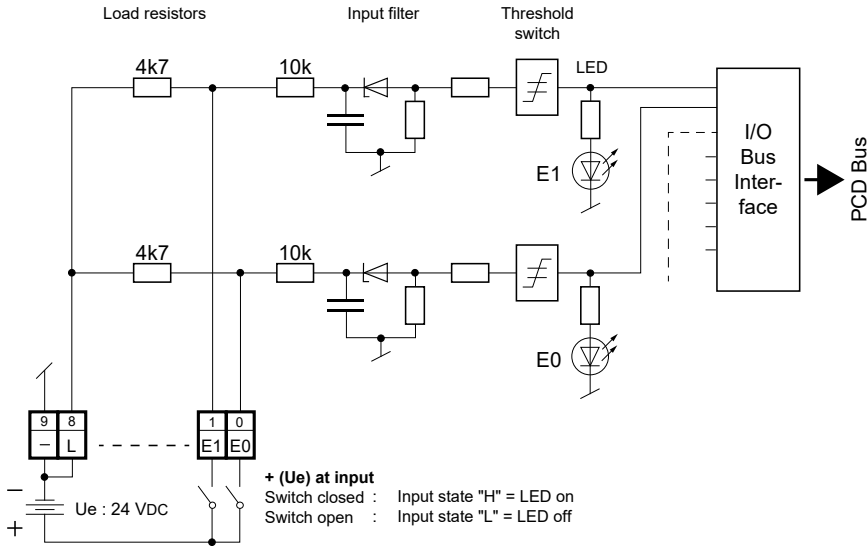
Load resistors

Input filter

Threshold switch

4k7

10k

LED

E1

I/O Bus Interface

PCD Bus

4k7

10k

E0

9
–

8
L

1
E1

0
E0

–

+

Ue : 24 VDC

**+ (Ue) at input**
Switch closed : Input state "H" = LED on
Switch open : Input state "L" = LED off